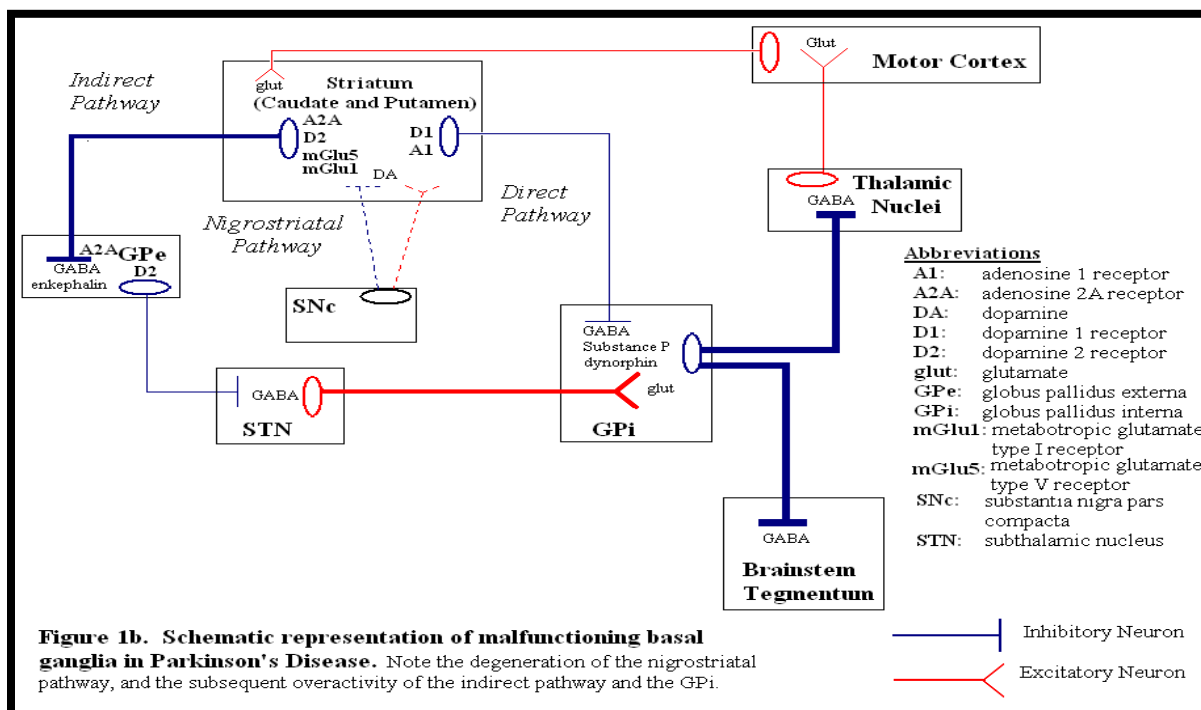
Indirect Pathway

glut

Striatum (Caudate and Putamen)

A2A
D2
mGlu5
mGlu1

D1
A1

DA

Glut

Motor Cortex

Nigrostriatal Pathway

Direct Pathway

Thalamic Nuclei

GABA

A2A GPe
GABA
enkephalin
D2

SNc

GABA
Substance P
dynorphin

glut

GPi

GABA

STN

GABA

Brainstem Tegmentum

Abbreviations

| | |
|---|---|
| A1: | adenosine 1 receptor |
| A2A: | adenosine 2A receptor |
| DA: | dopamine |
| D1: | dopamine 1 receptor |
| D2: | dopamine 2 receptor |
| glut: | glutamate |
| GPe: | globus pallidus externa |
| GPi: | globus pallidus interna |
| mGlu1: | metabotropic glutamate type I receptor |
| mGlu5: | metabotropic glutamate type V receptor |
| SNc: | substantia nigra pars compacta |
| STN: | subthalamic nucleus |

Figure 1b. Schematic representation of malfunctioning basal ganglia in Parkinson's Disease. Note the degeneration of the nigrostriatal pathway, and the subsequent overactivity of the indirect pathway and the GPi.

Inhibitory Neuron

Excitatory Neuron